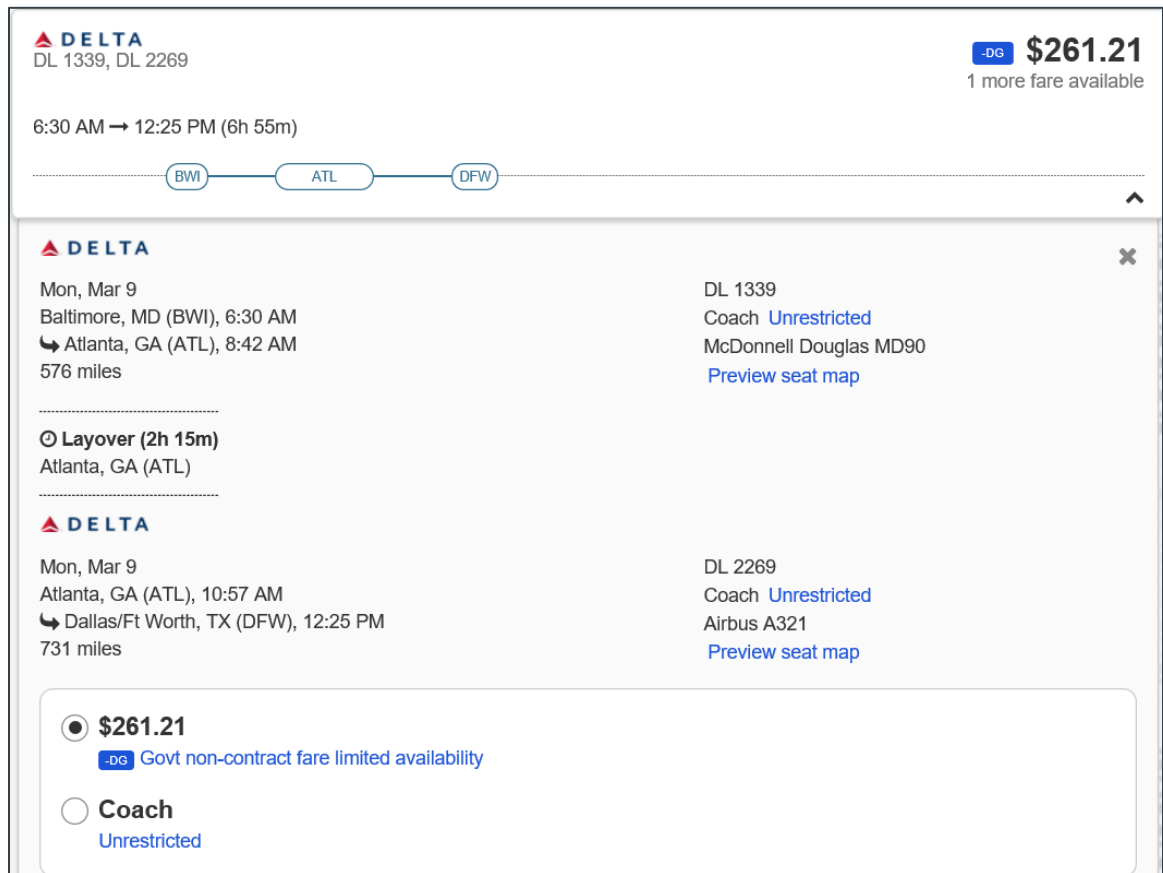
DELTA
DL 1339, DL 2269

-DG $261.21
1 more fare available

6:30 AM → 12:25 PM (6h 55m)

BWI ATL DFW

DELTA

Mon, Mar 9
Baltimore, MD (BWI), 6:30 AM
Atlanta, GA (ATL), 8:42 AM
576 miles

DL 1339
Coach Unrestricted
McDonnell Douglas MD90
Preview seat map

Layover (2h 15m)
Atlanta, GA (ATL)

DELTA

Mon, Mar 9
Atlanta, GA (ATL), 10:57 AM
Dallas/Ft Worth, TX (DFW), 12:25 PM
731 miles

DL 2269
Coach Unrestricted
Airbus A321
Preview seat map

$261.21
-DG Govt non-contract fare limited availability

Coach
Unrestricted